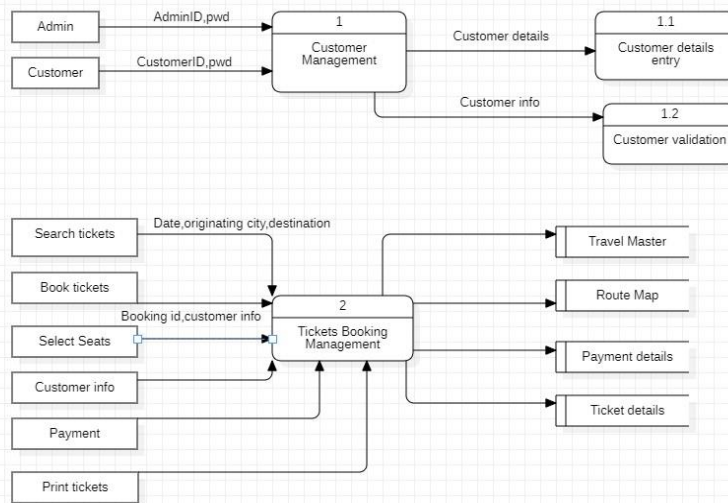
Admin

AdminID,pwd

1

Customer Management

Customer details

1.1

Customer details entry

Customer

CustomerID,pwd

Customer info

1.2

Customer validation

Search tickets

Date,originating city,destination

Travel Master

Book tickets

Route Map

Booking id,customer info

2

Tickets Booking Management

Select Seats

Payment details

Customer info

Ticket details

Payment

Print tickets